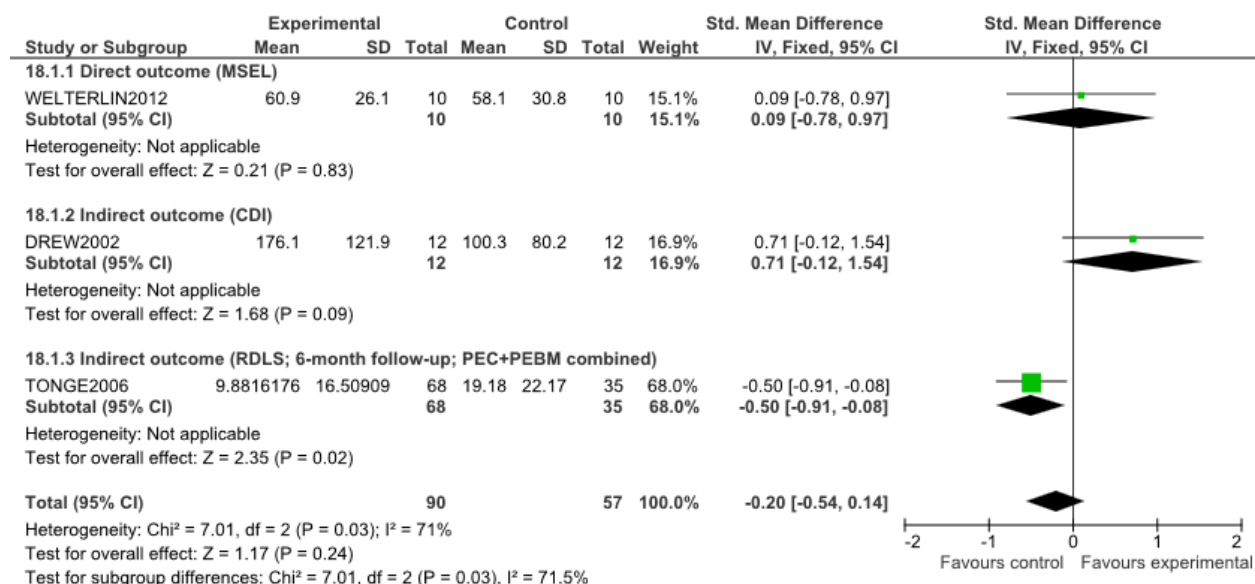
| Study or Subgroup | Experimental Mean | Experimental SD | Experimental Total | Control Mean | Control SD | Control Total | Weight | Std. Mean Difference IV, Fixed, 95% CI |
|---|---|---|---|---|---|---|---|---|
| **18.1.1 Direct outcome (MSEL)** | | | | | | | | |
| WELTERLIN2012 | 60.9 | 26.1 | 10 | 58.1 | 30.8 | 10 | 15.1% | 0.09 [-0.78, 0.97] |
| **Subtotal (95% CI)** | | | **10** | | | **10** | **15.1%** | **0.09 [-0.78, 0.97]** |
| Heterogeneity: Not applicable | | | | | | | | |
| Test for overall effect: Z = 0.21 (P = 0.83) | | | | | | | | |
| **18.1.2 Indirect outcome (CDI)** | | | | | | | | |
| DREW2002 | 176.1 | 121.9 | 12 | 100.3 | 80.2 | 12 | 16.9% | 0.71 [-0.12, 1.54] |
| **Subtotal (95% CI)** | | | **12** | | | **12** | **16.9%** | **0.71 [-0.12, 1.54]** |
| Heterogeneity: Not applicable | | | | | | | | |
| Test for overall effect: Z = 1.68 (P = 0.09) | | | | | | | | |
| **18.1.3 Indirect outcome (RDLS; 6-month follow-up; PEC+PEBM combined)** | | | | | | | | |
| TONGE2006 | 9.8816176 | 16.50909 | 68 | 19.18 | 22.17 | 35 | 68.0% | -0.50 [-0.91, -0.08] |
| **Subtotal (95% CI)** | | | **68** | | | **35** | **68.0%** | **-0.50 [-0.91, -0.08]** |
| Heterogeneity: Not applicable | | | | | | | | |
| Test for overall effect: Z = 2.35 (P = 0.02) | | | | | | | | |
| **Total (95% CI)** | | | **90** | | | **57** | **100.0%** | **-0.20 [-0.54, 0.14]** |

Heterogeneity: Chi² = 7.01, df = 2 (P = 0.03); I² = 71%
Test for overall effect: Z = 1.17 (P = 0.24)
Test for subgroup differences: Chi² = 7.01, df = 2 (P = 0.03), I² = 71.5%

Std. Mean Difference
IV, Fixed, 95% CI

-2 -1 0 1 2
Favours control Favours experimental